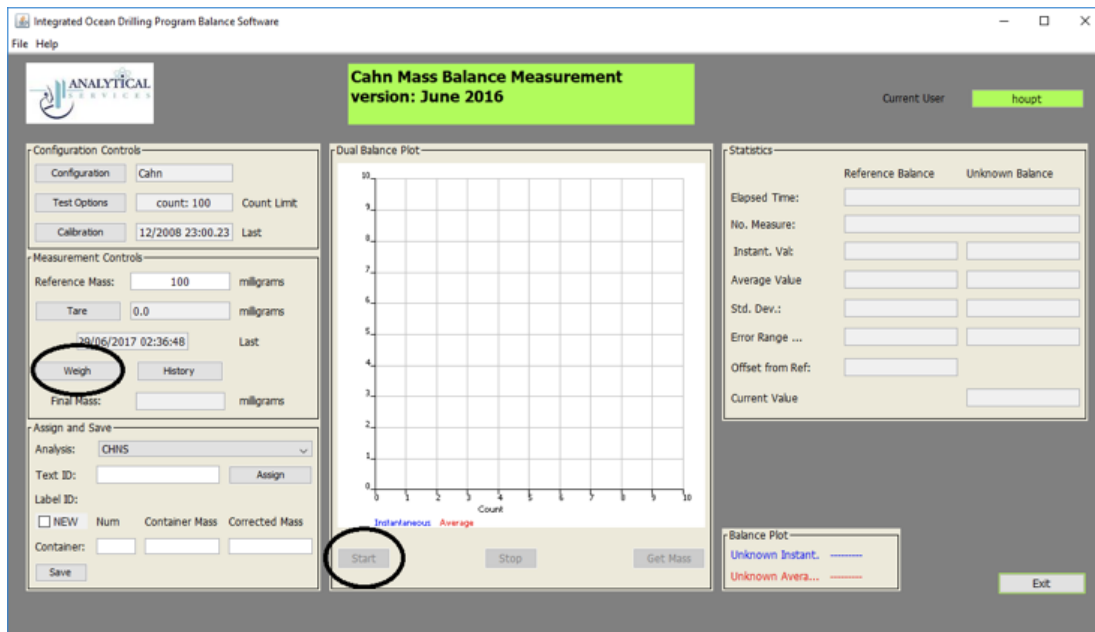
Integrated Ocean Drilling Program Balance Software

File Help

ANALYTICAL SERVICES

Cahn Mass Balance Measurement
version: June 2016

Current User houpt

Configuration Controls
Configuration Cahn
Test Options count: 100 Count Limit
Calibration 12/2008 23:00.23 Last

Measurement Controls
Reference Mass: 100 milligrams
Tare 0.0 milligrams
29/06/2017 02:36:48 Last
Weigh History
Final Mass: milligrams

Assign and Save
Analysis: CHNS
Text ID: Assign
Label ID:
NEW Num Container Mass Corrected Mass
Container:
Save

Dual Balance Plot
10
9
8
7
6
5
4
3
2
1
0
0 1 2 3 4 5 6 7 8 9 10
Count
Instantaneous Average
Start Stop Get Mass

Statistics
Reference Balance Unknown Balance
Elapsed Time:
No. Measure:
Instant. Val:
Average Value
Std. Dev.:
Error Range ...
Offset from Ref:
Current Value

Balance Plot
Unknown Instant. --------
Unknown Avera... --------

Exit